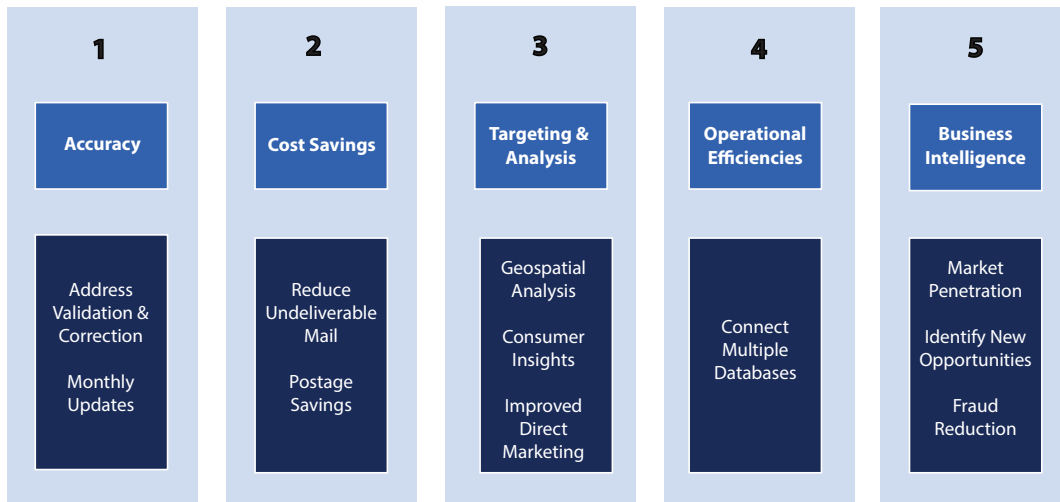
1

Accuracy

Address Validation & Correction

Monthly Updates

2

Cost Savings

Reduce Undeliverable Mail

Postage Savings

3

Targeting & Analysis

Geospatial Analysis

Consumer Insights

Improved Direct Marketing

4

Operational Efficiencies

Connect Multiple Databases

5

Business Intelligence

Market Penetration

Identify New Opportunities

Fraud Reduction